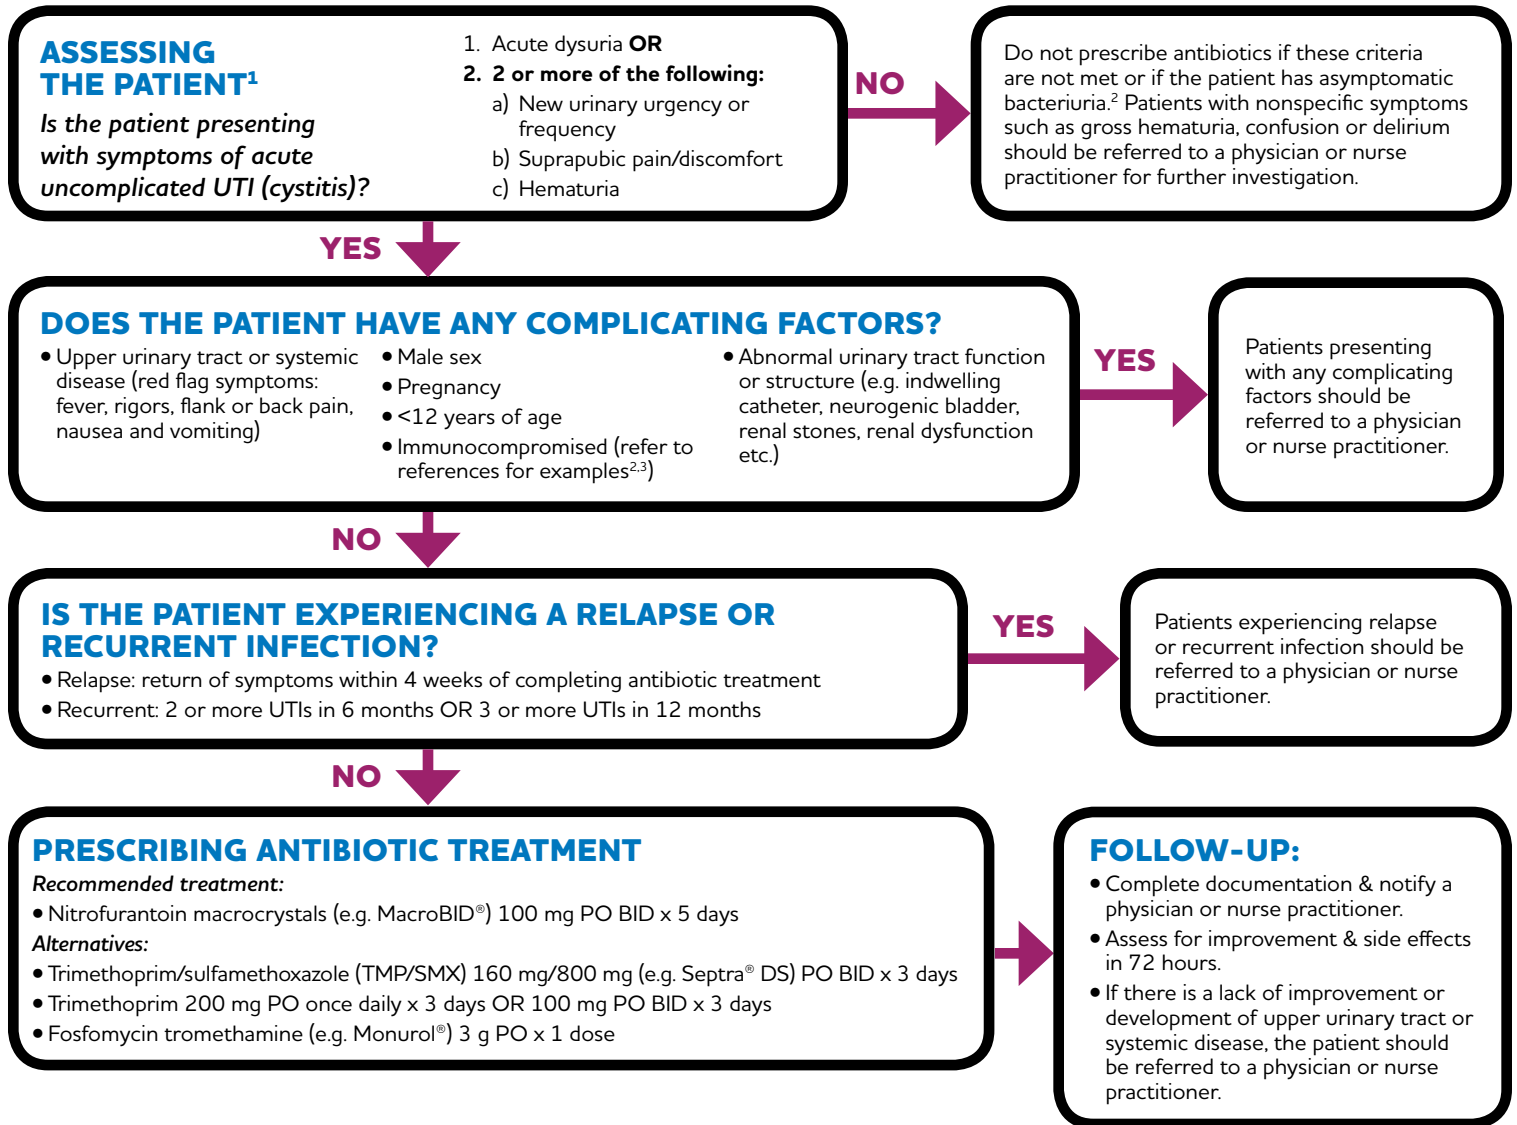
ASSESSING THE PATIENT¹

Is the patient presenting with symptoms of acute uncomplicated UTI (cystitis)?

1. Acute dysuria **OR**
2. **2 or more of the following:**
a) New urinary urgency or frequency
b) Suprapubic pain/discomfort
c) Hematuria

NO

Do not prescribe antibiotics if these criteria are not met or if the patient has asymptomatic bacteriuria.² Patients with nonspecific symptoms such as gross hematuria, confusion or delirium should be referred to a physician or nurse practitioner for further investigation.

YES

DOES THE PATIENT HAVE ANY COMPLICATING FACTORS?

• Upper urinary tract or systemic disease (red flag symptoms: fever, rigors, flank or back pain, nausea and vomiting)

• Male sex
• Pregnancy
• <12 years of age
• Immunocompromised (refer to references for examples$^{2,3}$)

• Abnormal urinary tract function or structure (e.g. indwelling catheter, neurogenic bladder, renal stones, renal dysfunction etc.)

YES

Patients presenting with any complicating factors should be referred to a physician or nurse practitioner.

NO

IS THE PATIENT EXPERIENCING A RELAPSE OR RECURRENT INFECTION?

• Relapse: return of symptoms within 4 weeks of completing antibiotic treatment
• Recurrent: 2 or more UTIs in 6 months OR 3 or more UTIs in 12 months

YES

Patients experiencing relapse or recurrent infection should be referred to a physician or nurse practitioner.

NO

PRESCRIBING ANTIBIOTIC TREATMENT

*Recommended treatment:*
• Nitrofurantoin macrocrystals (e.g. MacroBID®) 100 mg PO BID x 5 days
*Alternatives:*
• Trimethoprim/sulfamethoxazole (TMP/SMX) 160 mg/800 mg (e.g. Septra® DS) PO BID x 3 days
• Trimethoprim 200 mg PO once daily x 3 days OR 100 mg PO BID x 3 days
• Fosfomycin tromethamine (e.g. Monurol®) 3 g PO x 1 dose

FOLLOW-UP:

• Complete documentation & notify a physician or nurse practitioner.
• Assess for improvement & side effects in 72 hours.
• If there is a lack of improvement or development of upper urinary tract or systemic disease, the patient should be referred to a physician or nurse practitioner.